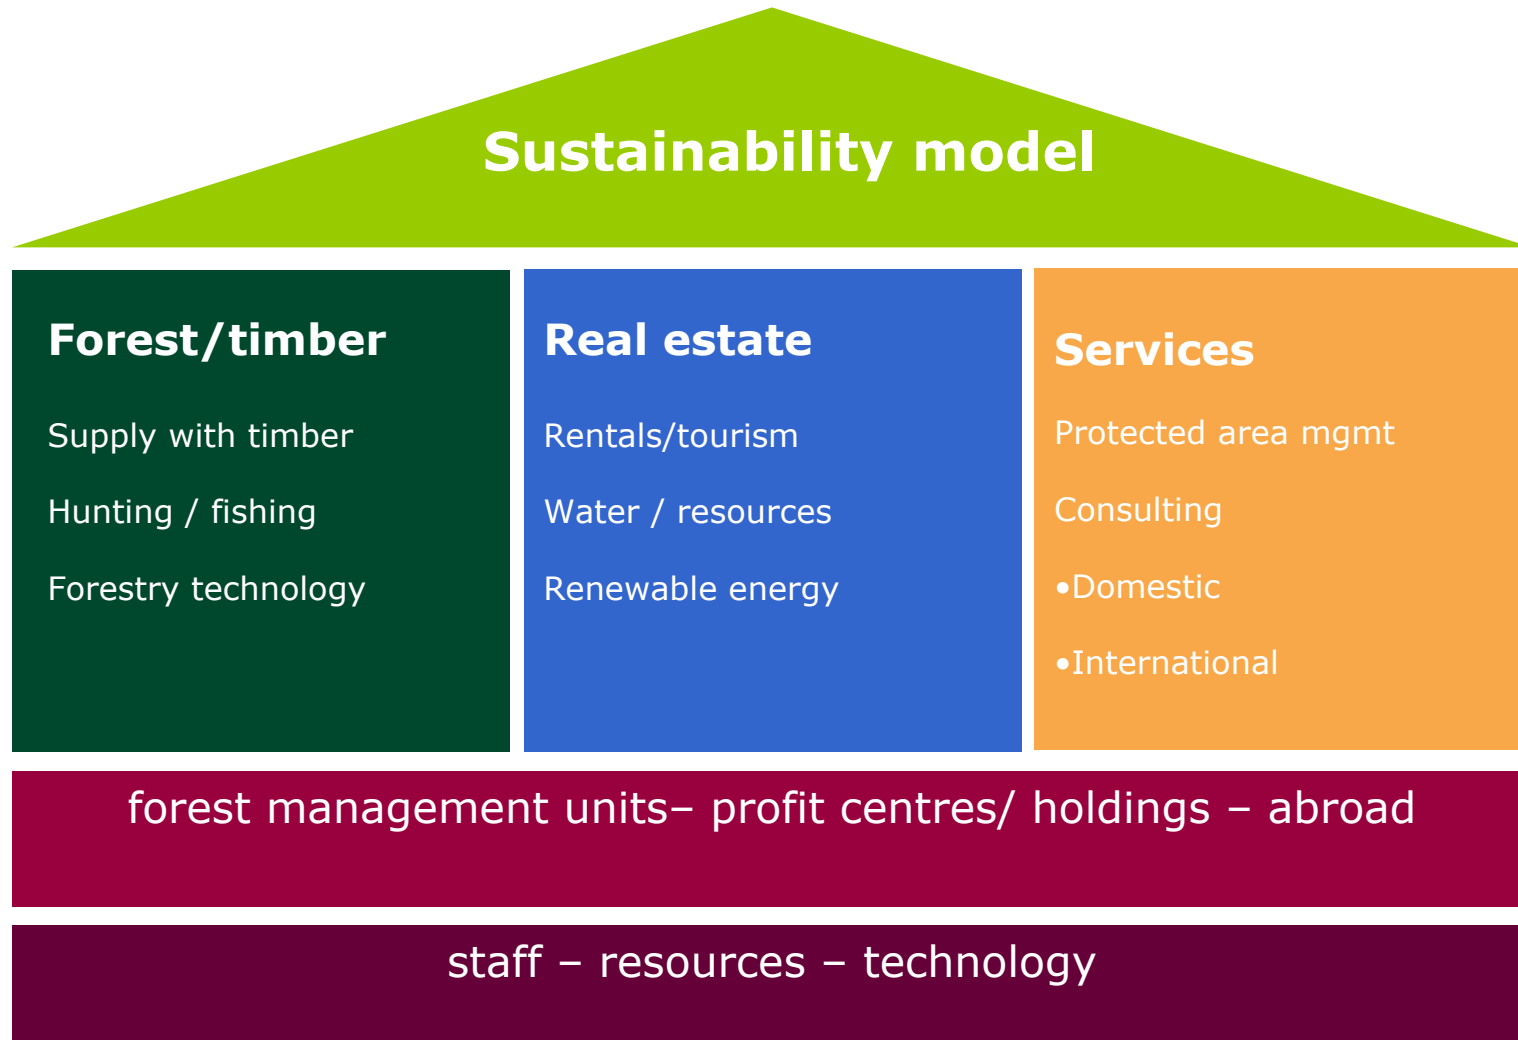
Sustainability model

Forest/timber

Supply with timber

Hunting / fishing

Forestry technology

Real estate

Rentals/tourism

Water / resources

Renewable energy

Services

Protected area mgmt

Consulting

•Domestic

•International

forest management units– profit centres/ holdings – abroad

staff – resources – technology